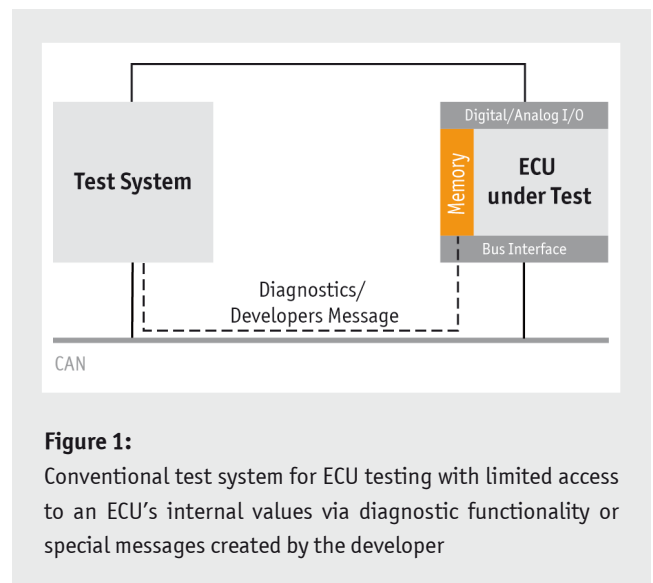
Test System

Digital/Analog I/O

Memory

ECU under Test

Bus Interface

Diagnostics/
Developers Message

CAN

**Figure 1:**
Conventional test system for ECU testing with limited access to an ECU's internal values via diagnostic functionality or special messages created by the developer